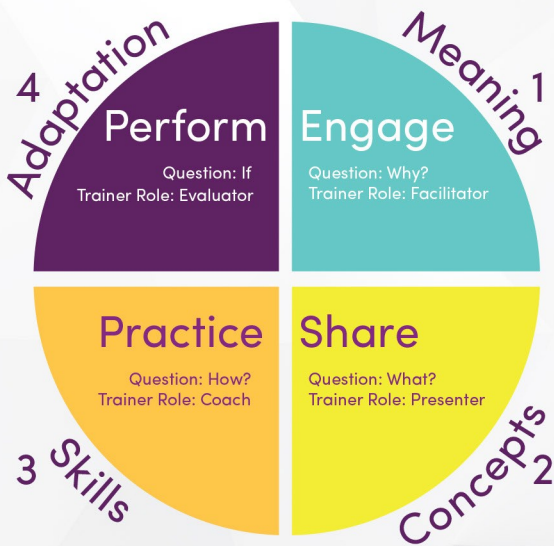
4 Adaptation

Perform

Question: If
Trainer Role: Evaluator

Meaning 1

Engage

Question: Why?
Trainer Role: Facilitator

Practice

Question: How?
Trainer Role: Coach

3 Skills

Share

Question: What?
Trainer Role: Presenter

Concepts 2